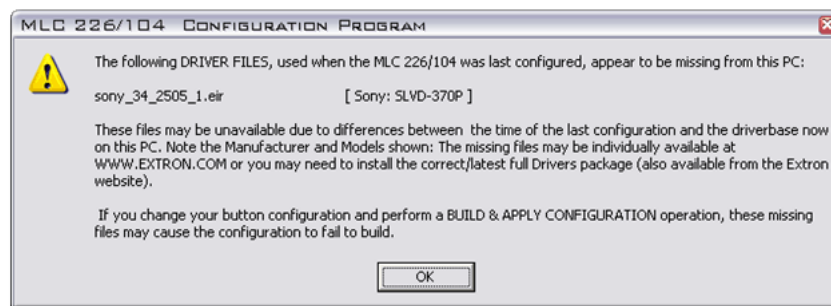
MLC 226/104 CONFIGURATION PROGRAM

The following DRIVER FILES, used when the MLC 226/104 was last configured, appear to be missing from this PC:

sony_34_2505_1.eir [ Sony: SLVD-370P ]

These files may be unavailable due to differences between the time of the last configuration and the driverbase now on this PC. Note the Manufacturer and Models shown: The missing files may be individually available at WWW.EXTRON.COM or you may need to install the correct/latest full Drivers package (also available from the Extron website).

If you change your button configuration and perform a BUILD & APPLY CONFIGURATION operation, these missing files may cause the configuration to fail to build.

OK